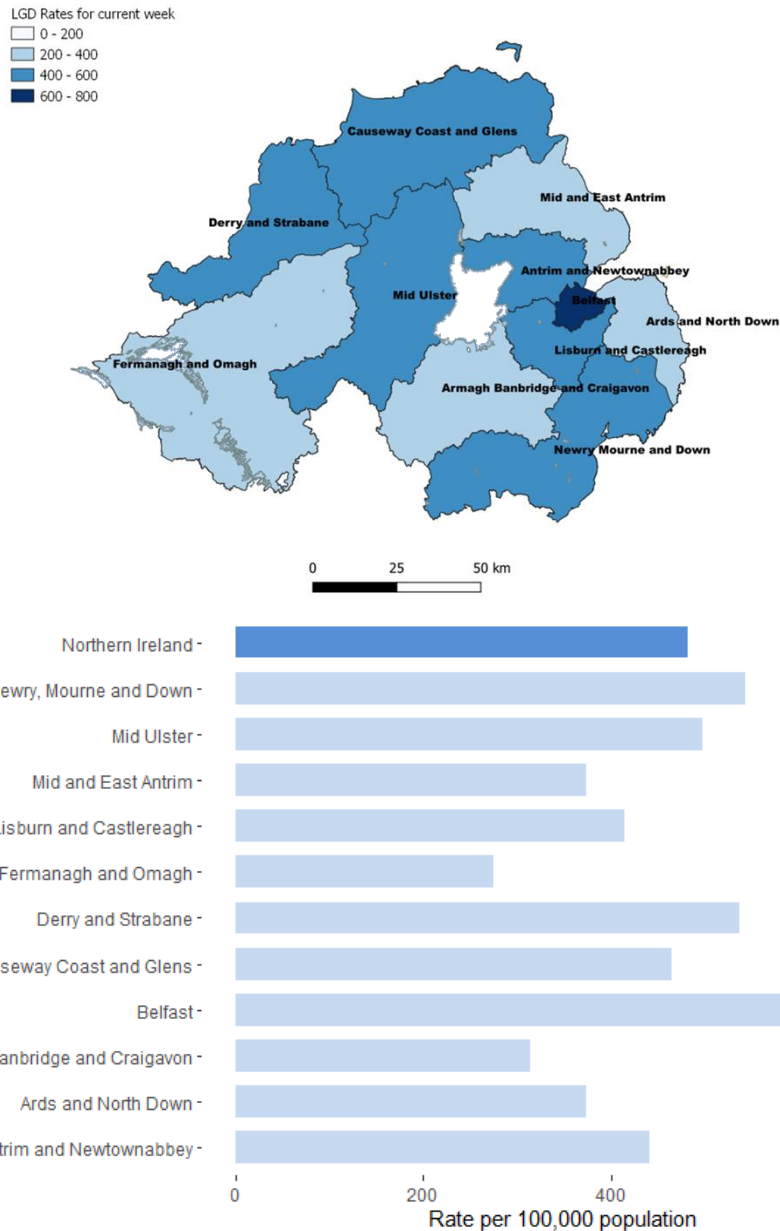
LGD Rates for current week
0 - 200
200 - 400
400 - 600
600 - 800

Causeway Coast and Glens
Mid and East Antrim
Derry and Strabane
Antrim and Newtownabbey
Mid Ulster
Belfast
Ards and North Down
Lisburn and Castlereagh
Fermanagh and Omagh
Armagh Banbridge and Craigavon
Newry Mourne and Down

0 25 50 km

Northern Ireland
ewry, Mourne and Down
Mid Ulster
Mid and East Antrim
isburn and Castlereagh
Fermanagh and Omagh
Derry and Strabane
seway Coast and Glens
Belfast
anbridge and Craigavon
Ards and North Down
trim and Newtownabbey

0 200 400
Rate per 100,000 population